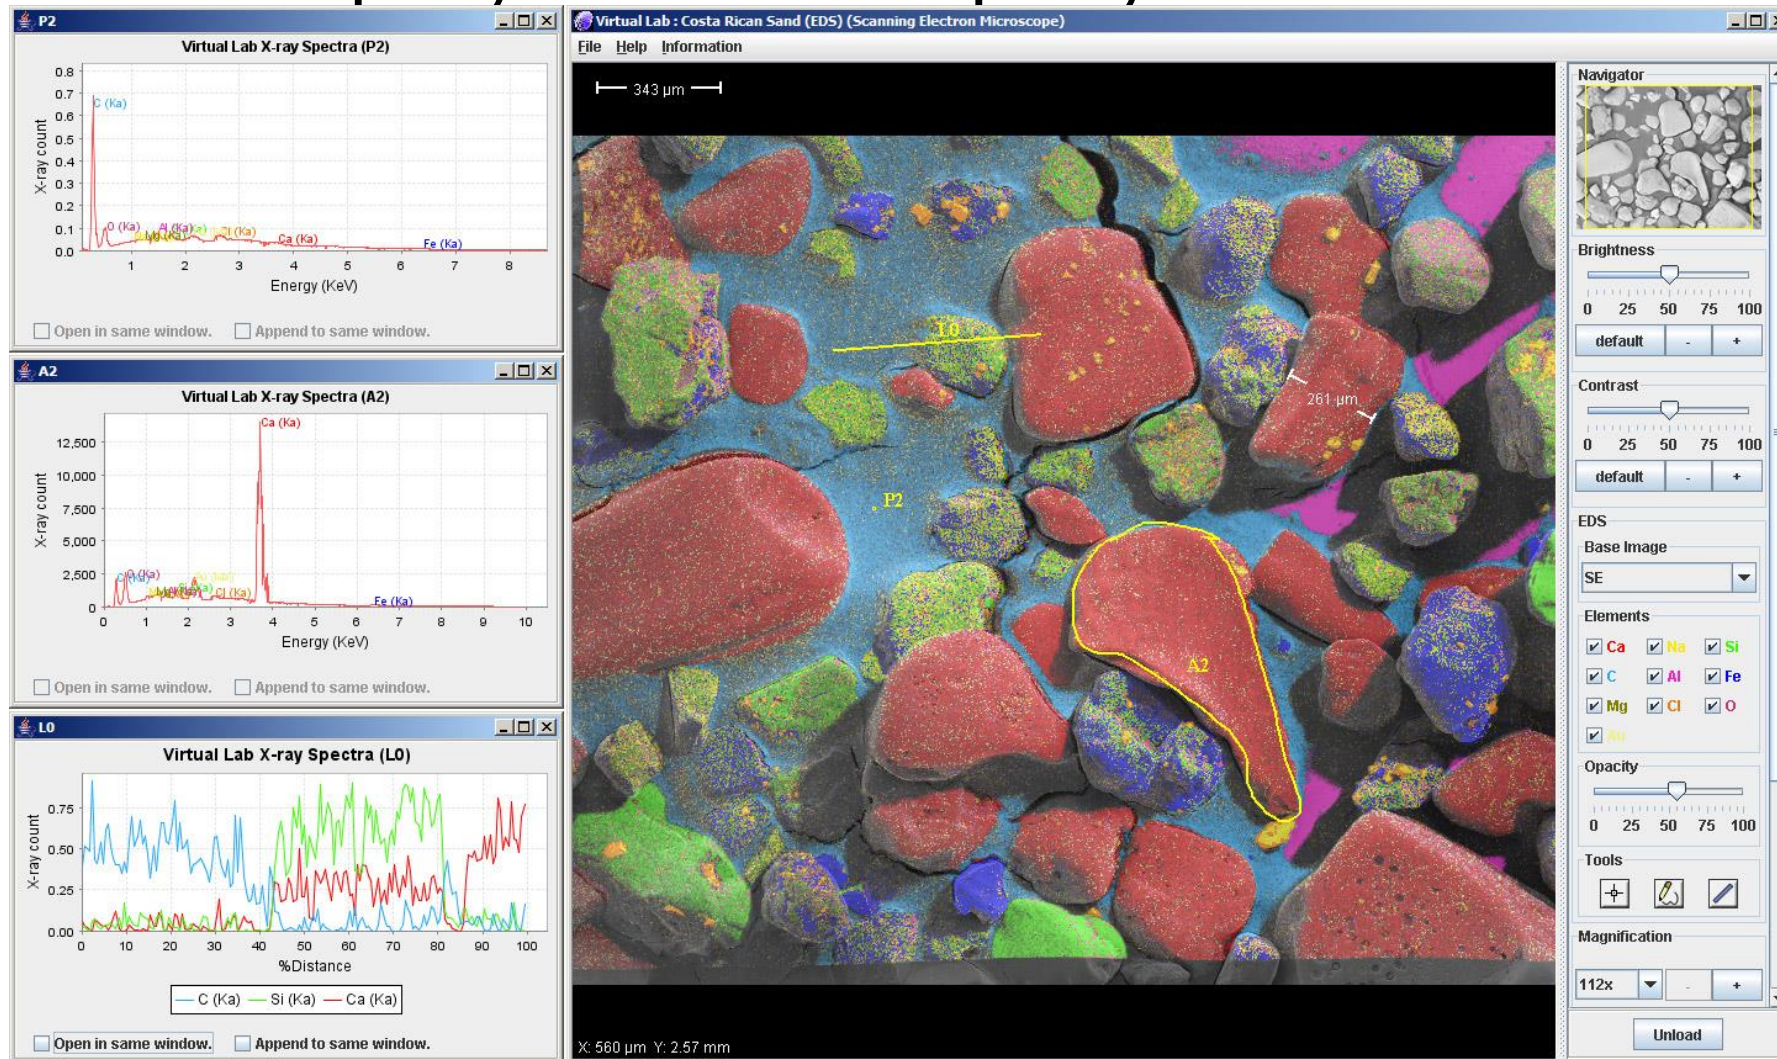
P2

Virtual Lab X-ray Spectra (P2)

X-ray count

0.8
0.7
0.6
0.5
0.4
0.3
0.2
0.1
0.0

C (Ka)
O (Ka)
Mg (Ka)
Al (Ka)
Cl (Ka)
Ca (Ka)
Fe (Ka)

1 2 3 4 5 6 7 8

Energy (KeV)

Open in same window. Append to same window.

A2

Virtual Lab X-ray Spectra (A2)

X-ray count

12,500
10,000
7,500
5,000
2,500
0

Ca (Ka)
C (Ka)
O (Ka)
Mg (Ka)
Cl (Ka)
Fe (Ka)

0 1 2 3 4 5 6 7 8 9 10

Energy (KeV)

Open in same window. Append to same window.

L0

Virtual Lab X-ray Spectra (L0)

X-ray count

0.75
0.50
0.25
0.00

0 10 20 30 40 50 60 70 80 90 100

%Distance

C (Ka) Si (Ka) Ca (Ka)

Open in same window. Append to same window.

Virtual Lab : Costa Rican Sand (EDS) (Scanning Electron Microscope)

File Help Information

343 µm

L0

261 µm

P2

A2

X: 560 µm Y: 2.57 mm

Navigator

Brightness

0 25 50 75 100

default - +

Contrast

0 25 50 75 100

default - +

EDS

Base Image

SE

Elements

Ca Na Si
C Al Fe
Mg Cl O
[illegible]

Opacity

0 25 50 75 100

Tools

Magnification

112x - +

Unload